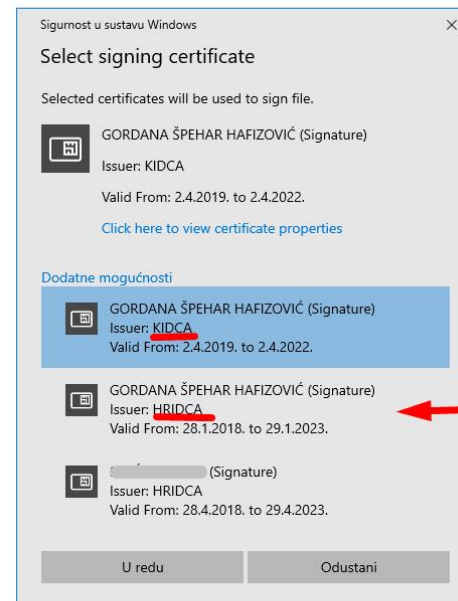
Sigurnost u sustavu Windows
×

Select signing certificate

Selected certificates will be used to sign file.

GORDANA ŠPEHAR HAFIZOVIĆ (Signature)
Issuer: KIDCA
Valid From: 2.4.2019. to 2.4.2022.

Click here to view certificate properties

Dodatne mogućnosti

GORDANA ŠPEHAR HAFIZOVIĆ (Signature)
Issuer: KIDCA
Valid From: 2.4.2019. to 2.4.2022.

GORDANA ŠPEHAR HAFIZOVIĆ (Signature)
Issuer: HRIDCA
Valid From: 28.1.2018. to 29.1.2023.

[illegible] (Signature)
Issuer: HRIDCA
Valid From: 28.4.2018. to 29.4.2023.

U redu
Odustani